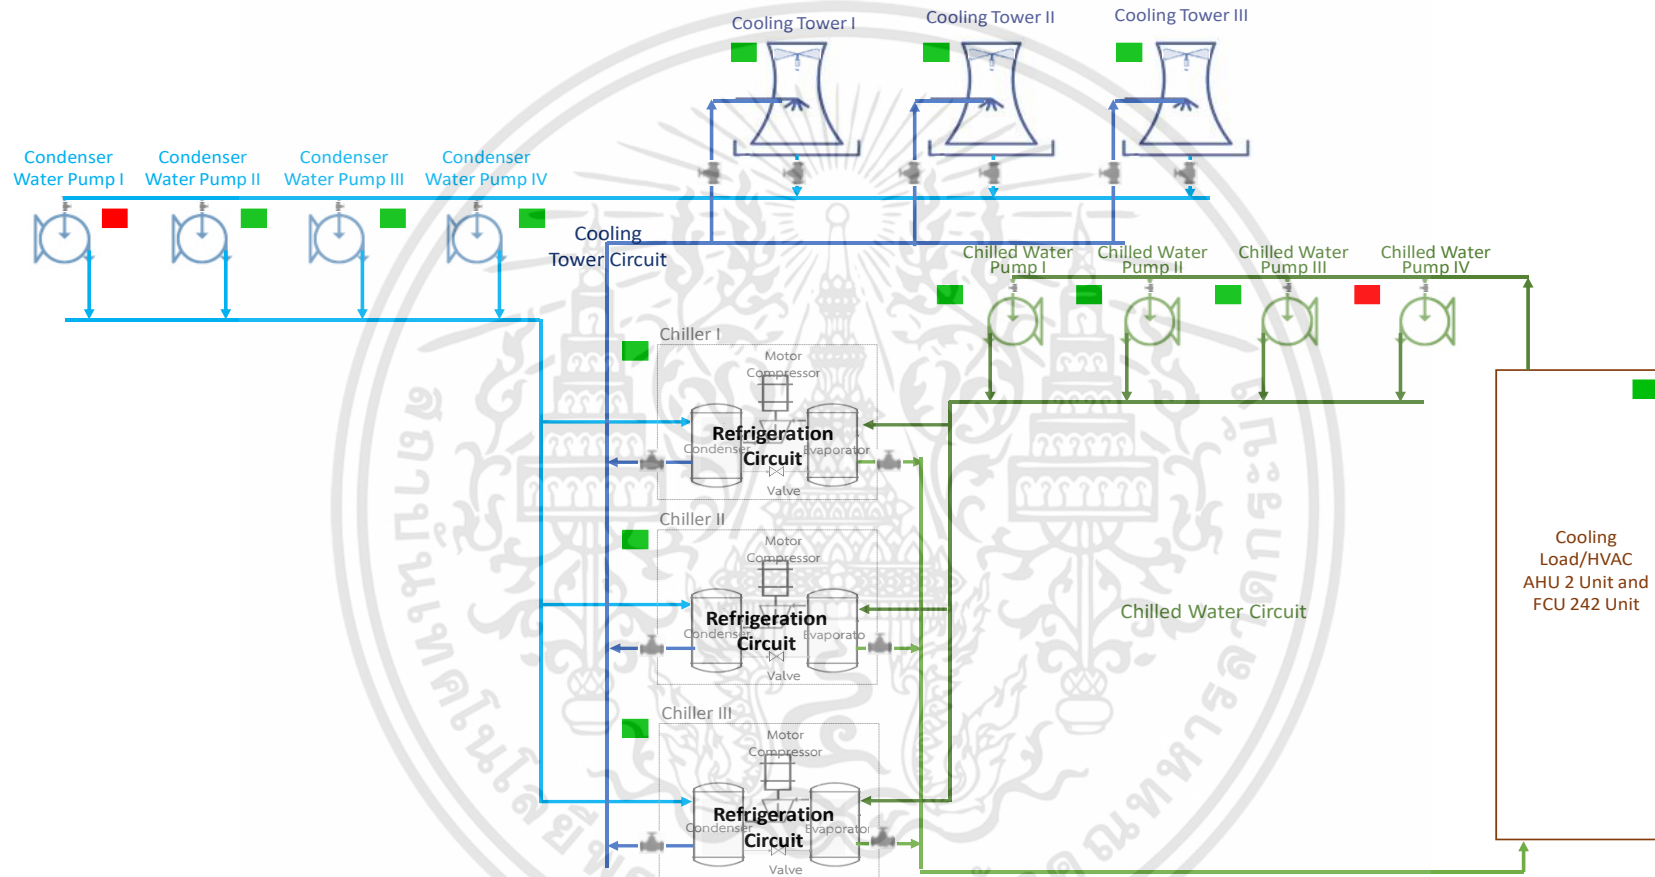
Cooling Tower I

Cooling Tower II

Cooling Tower III

Condenser Water Pump I

Condenser Water Pump II

Condenser Water Pump III

Condenser Water Pump IV

Cooling Tower Circuit

Chilled Water Pump I

Chilled Water Pump II

Chilled Water Pump III

Chilled Water Pump IV

Chiller I

Motor

Compressor

Refrigeration Circuit

Condenser

Evaporator

Valve

Chiller II

Motor

Compressor

Refrigeration Circuit

Condenser

Evaporato

Valve

Chiller III

Motor

Compressor

Refrigeration Circuit

Condenser

Evaporator

Valve

Chilled Water Circuit

Cooling Load/HVAC AHU 2 Unit and FCU 242 Unit